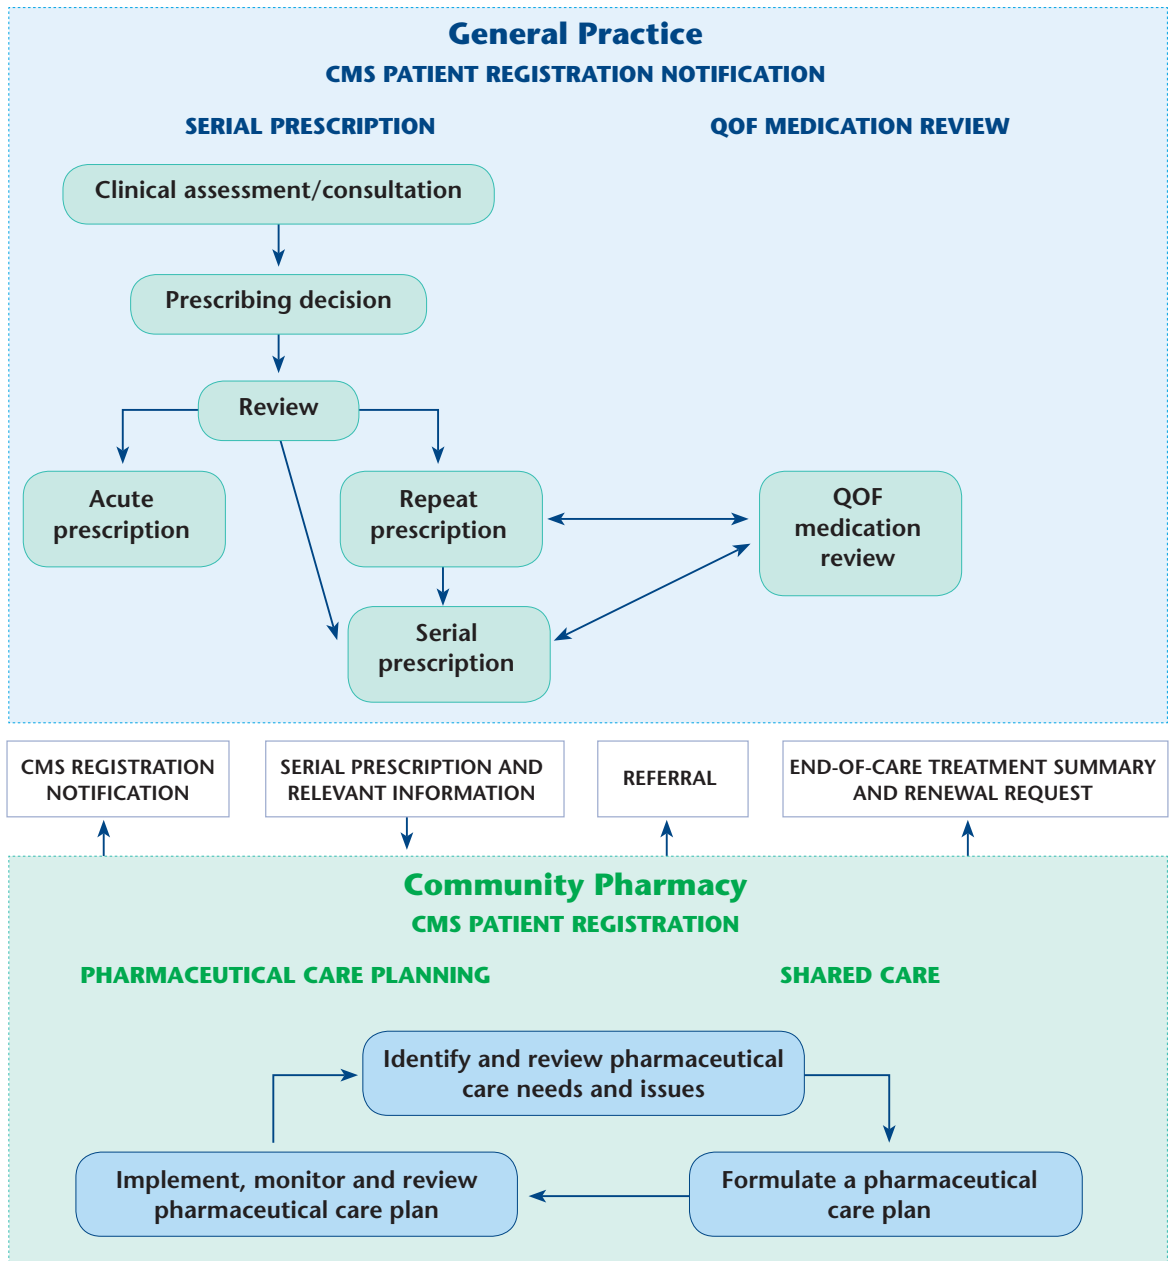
General Practice
CMS PATIENT REGISTRATION NOTIFICATION

SERIAL PRESCRIPTION

QOF MEDICATION REVIEW

Clinical assessment/consultation

Prescribing decision

Review

Acute prescription

Repeat prescription

QOF medication review

Serial prescription

CMS REGISTRATION NOTIFICATION

SERIAL PRESCRIPTION AND RELEVANT INFORMATION

REFERRAL

END-OF-CARE TREATMENT SUMMARY AND RENEWAL REQUEST

Community Pharmacy
CMS PATIENT REGISTRATION

PHARMACEUTICAL CARE PLANNING

SHARED CARE

Identify and review pharmaceutical care needs and issues

Formulate a pharmaceutical care plan

Implement, monitor and review pharmaceutical care plan